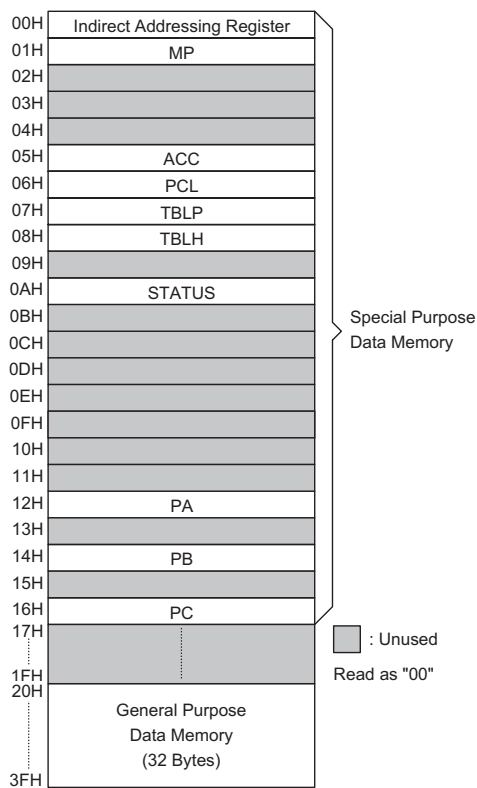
00H Indirect Addressing Register
01H MP
02H
03H
04H
05H ACC
06H PCL
07H TBLP
08H TBLH
09H
0AH STATUS
0BH
0CH
0DH
0EH
0FH
10H
11H
12H PA
13H
14H PB
15H
16H PC
17H
1FH
20H
3FH

Special Purpose Data Memory

General Purpose Data Memory (32 Bytes)

: Unused

Read as "00"